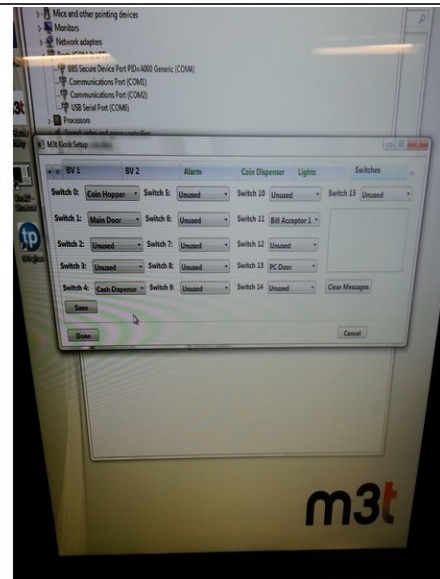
Mice and other pointing devices
Monitors
Network adapters
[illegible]
BBS Secure Device Port PID=A000 Generic (COM)
Communications Port (COM1)
Communications Port (COM2)
USB Serial Port (COM6)
Processors
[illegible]

M3t Kiosk Setup

BV 1 BV 2 Alarm Coin Dispenser Lights Switches

Switch 0: Coin Hopper Switch 5: Unused Switch 10 Unused Switch 15 Unused
Switch 1: Main Door Switch 6: Unused Switch 11 Bill Acceptor 1
Switch 2: Unused Switch 7: Unused Switch 12 Unused
Switch 3: Unused Switch 8: Unused Switch 13 PC Door
Switch 4: Cash Dispense Switch 9: Unused Switch 14 Unused Clear Messages

Save

Done Cancel

m3t